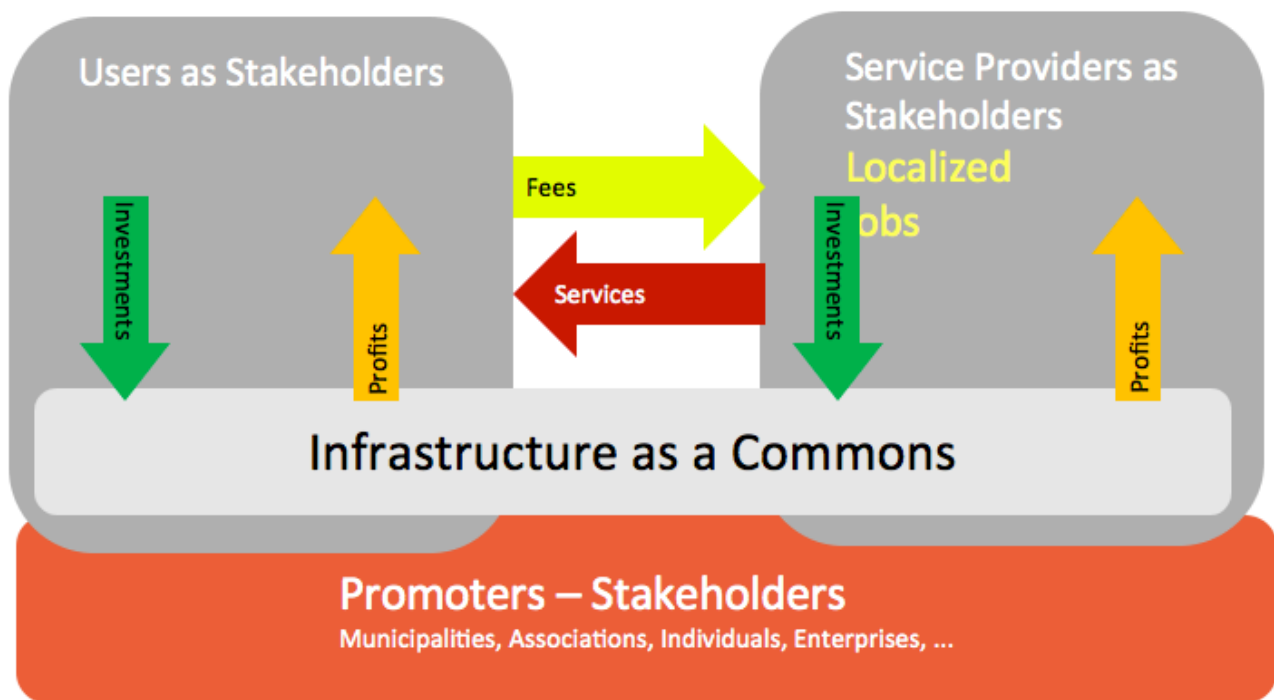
Users as Stakeholders

Investments

Profits

Fees

Services

Service Providers as Stakeholders

Localized obs

Investments

Profits

Infrastructure as a Commons

Promoters – Stakeholders

Municipalities, Associations, Individuals, Enterprises, ...